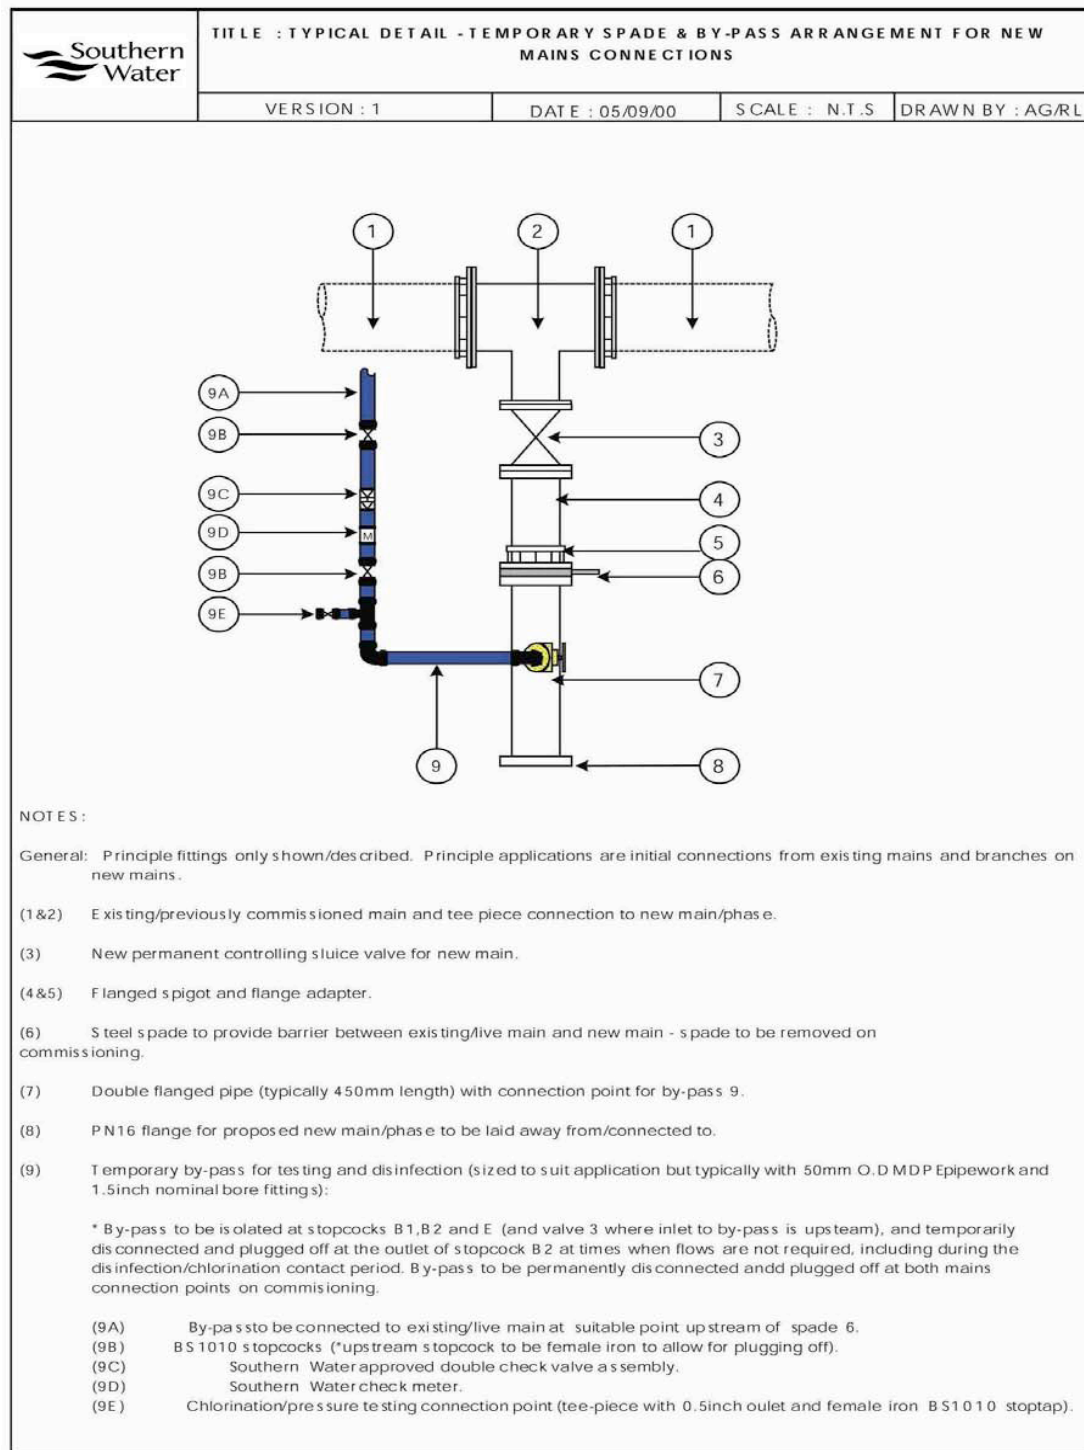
Southern Water

TITLE : TYPICAL DETAIL - TEMPORARY SPADE & BY-PASS ARRANGEMENT FOR NEW MAINS CONNECTIONS

VERSION : 1

DATE : 05/09/00

SCALE : N.T.S

DRAWN BY : AG/RL

1
2
1
9A
9B
3
9C
4
9D
M
5
9B
6
9E
7
9
8

NOTES:

General: Principle fittings only shown/described. Principle applications are initial connections from existing mains and branches on new mains.

(1&2) Existing/previously commissioned main and tee piece connection to new main/phase.

(3) New permanent controlling sluice valve for new main.

(4&5) Flanged spigot and flange adapter.

(6) Steel spade to provide barrier between existing/live main and new main - spade to be removed on commissioning.

(7) Double flanged pipe (typically 450mm length) with connection point for by-pass 9.

(8) PN16 flange for proposed new main/phase to be laid away from/connected to.

(9) Temporary by-pass for testing and disinfection (sized to suit application but typically with 50mm O.D MDP Epipework and 1.5inch nominal bore fittings):

* By-pass to be isolated at stopcocks B1,B2 and E (and valve 3 where inlet to by-pass is upsteam), and temporarily disconnected and plugged off at the outlet of stopcock B2 at times when flows are not required, including during the disinfection/chlorination contact period. By-pass to be permanently disconnected andd plugged off at both mains connection points on commisioning.

(9A) By-passto be connected to existing/live main at suitable point upstream of spade 6.
(9B) BS1010 stopcocks (*upstream stopcock to be female iron to allow for plugging off).
(9C) Southern Water approved double check valve assembly.
(9D) Southern Water check meter.
(9E) Chlorination/pressure testing connection point (tee-piece with 0.5inch oulet and female iron BS1010 stoptap).